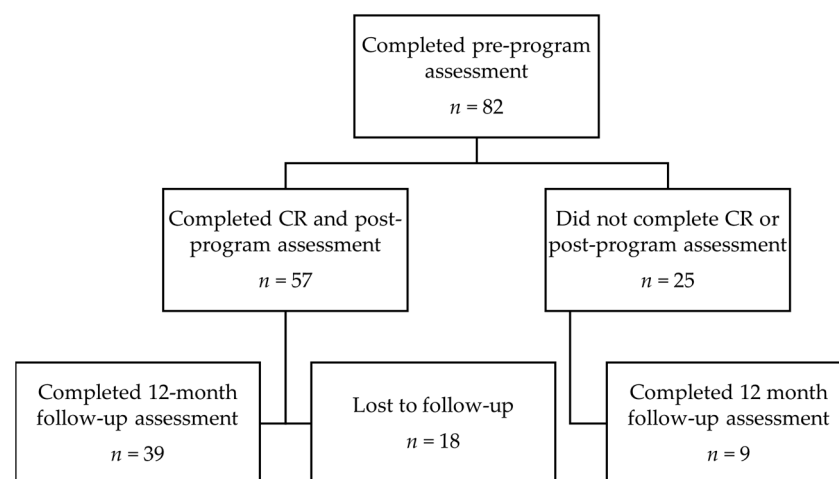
Completed pre-program assessment
$n = 82$

Completed CR and post-program assessment
$n = 57$

Did not complete CR or post-program assessment
$n = 25$

Completed 12-month follow-up assessment
$n = 39$

Lost to follow-up
$n = 18$

Completed 12 month follow-up assessment
$n = 9$